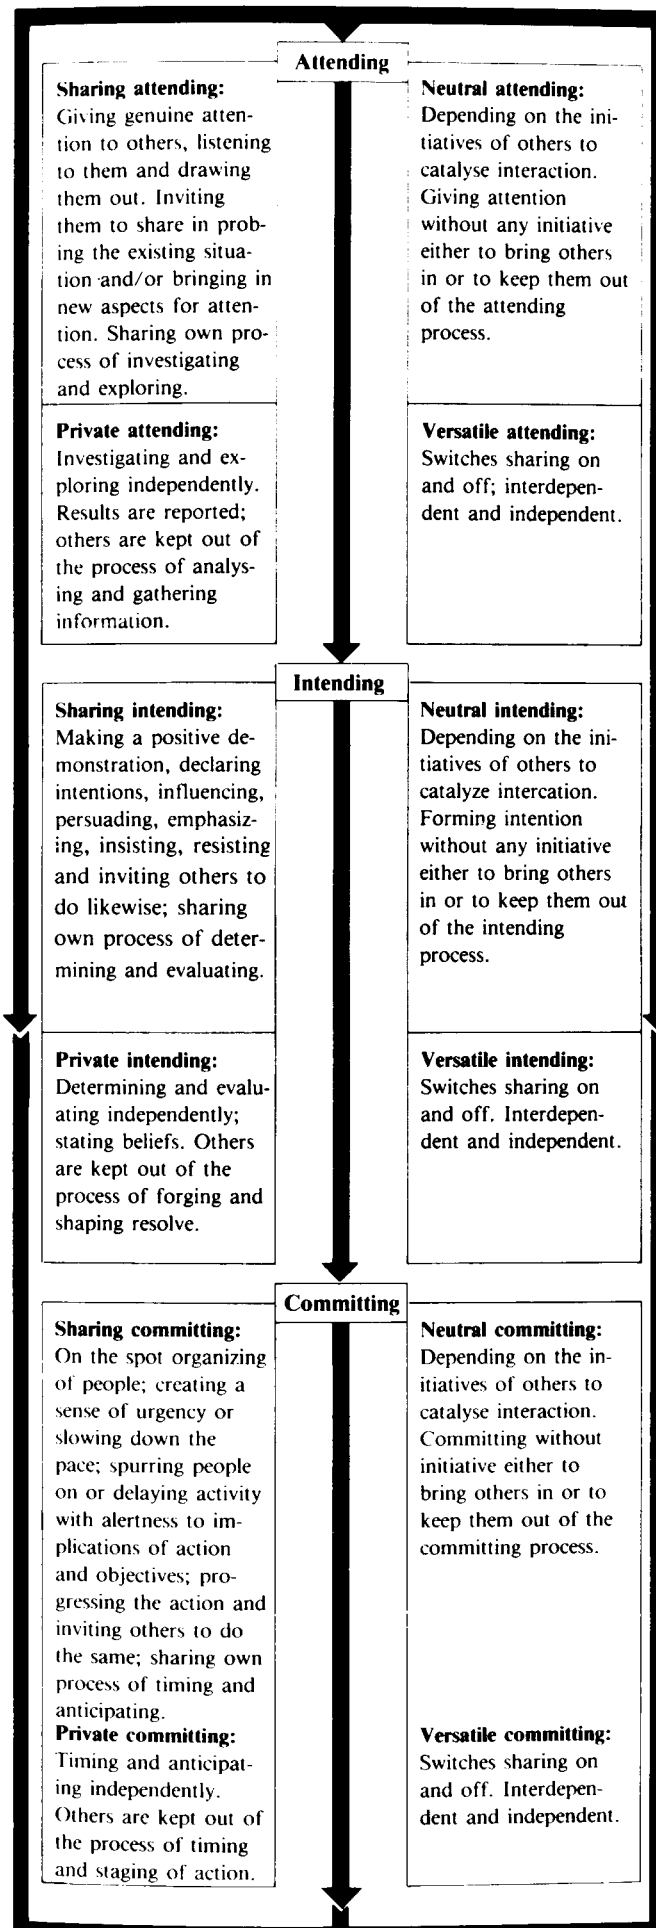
Attending

**Sharing attending:** Giving genuine attention to others, listening to them and drawing them out. Inviting them to share in probing the existing situation and/or bringing in new aspects for attention. Sharing own process of investigating and exploring.

**Neutral attending:** Depending on the initiatives of others to catalyse interaction. Giving attention without any initiative either to bring others in or to keep them out of the attending process.

**Private attending:** Investigating and exploring independently. Results are reported; others are kept out of the process of analysing and gathering information.

**Versatile attending:** Switches sharing on and off; interdependent and independent.

Intending

**Sharing intending:** Making a positive demonstration, declaring intentions, influencing, persuading, emphasizing, insisting, resisting and inviting others to do likewise; sharing own process of determining and evaluating.

**Neutral intending:** Depending on the initiatives of others to catalyze intercation. Forming intention without any initiative either to bring others in or to keep them out of the intending process.

**Private intending:** Determining and evaluating independently; stating beliefs. Others are kept out of the process of forging and shaping resolve.

**Versatile intending:** Switches sharing on and off. Interdependent and independent.

Committing

**Sharing committing:** On the spot organizing of people; creating a sense of urgency or slowing down the pace; spurring people on or delaying activity with alertness to implications of action and objectives; progressing the action and inviting others to do the same; sharing own process of timing and anticipating.

**Neutral committing:** Depending on the initiatives of others to catalyse interaction. Committing without initiative either to bring others in or to keep them out of the committing process.

**Private committing:** Timing and anticipating independently. Others are kept out of the process of timing and staging of action.

**Versatile committing:** Switches sharing on and off. Interdependent and independent.